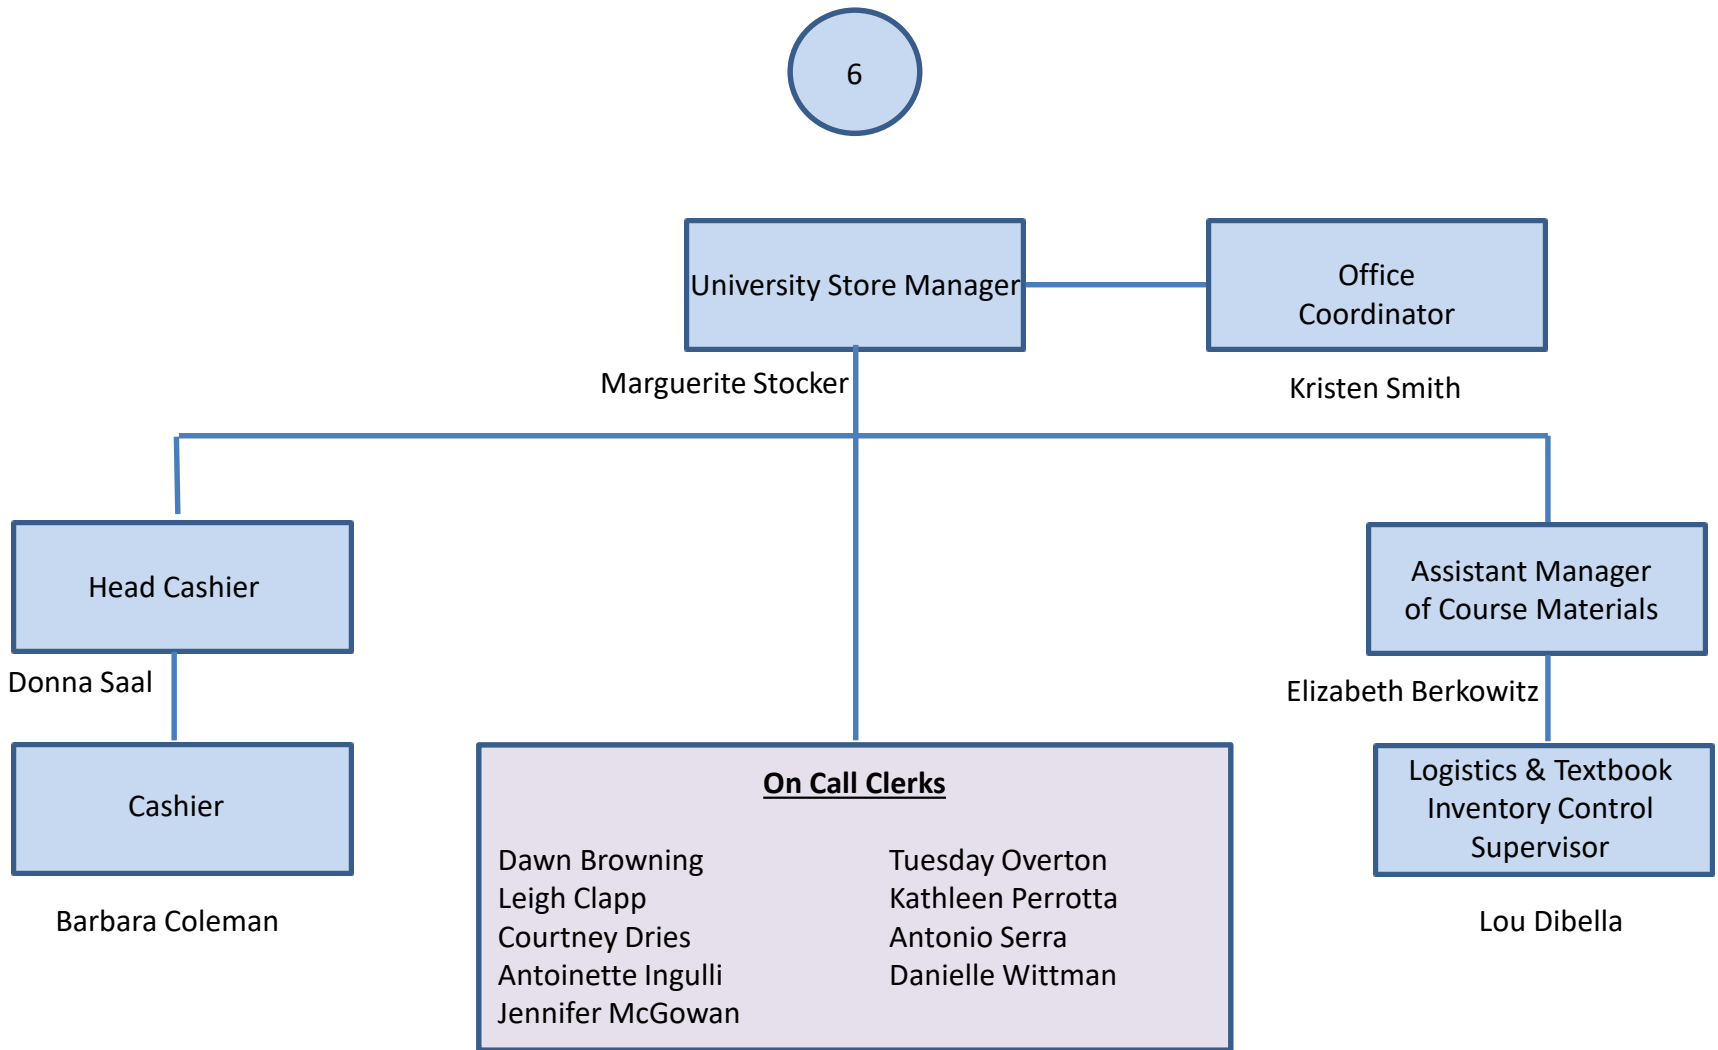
6

University Store Manager

Marguerite Stocker

Office Coordinator

Kristen Smith

Head Cashier

Donna Saal

Cashier

Barbara Coleman

On Call Clerks

Dawn Browning
Leigh Clapp
Courtney Dries
Antoinette Ingulli
Jennifer McGowan

Tuesday Overton
Kathleen Perrotta
Antonio Serra
Danielle Wittman

Assistant Manager of Course Materials

Elizabeth Berkowitz

Logistics & Textbook Inventory Control Supervisor

Lou Dibella